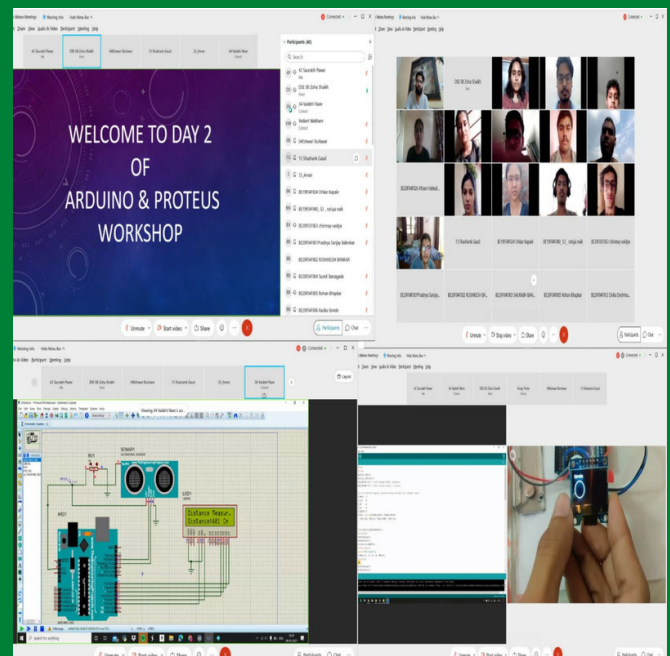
WELCOME TO DAY 2
OF
ARDUINO & PROTEUS
WORKSHOP

Participants (40)

Search

Unmute
Start video
Share
Participants
Chat

Unmute
Stop video
Share
Participants
Chat

Connected

Distance Measur
Distance=401 Cm

Type here to search